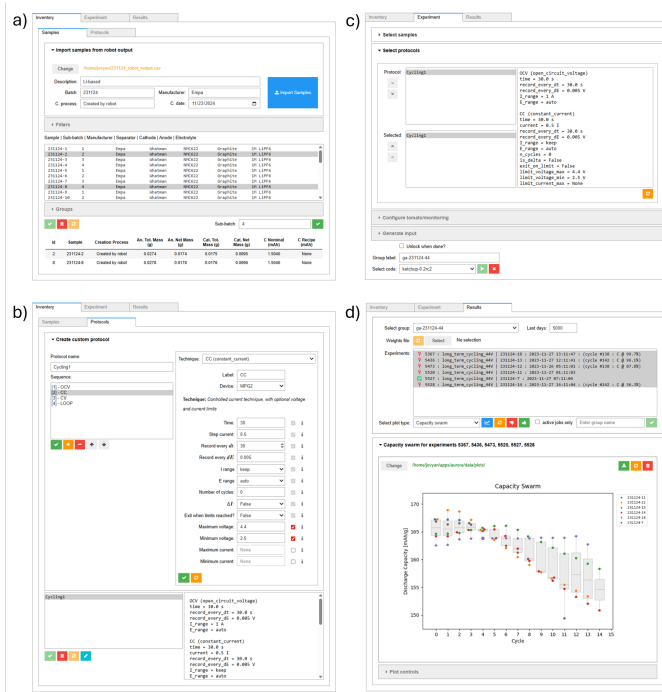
a)

Inventory | Experiment | Results

Samples | Protocols

▾ Import samples from robot output

Change /home/jovyan/231124_robot_output.csv

Description Unbased

Batch 231124 Manufacturer Empa

C. process Created by robot C. date 11/23/2024

Import Samples

▸ Filters

Sample | Sub-batch | Manufacturer | Separator | Cathode | Anode | Electrolyte

| | | | | | |
|---|---|---|---|---|---|---|
| 231124-1 | 1 | Empa | Whatman | NMC622 | Graphite | 1M LiPF6 |
| 231124-2 | 2 | Empa | Whatman | NMC622 | Graphite | 1M LiPF6 |
| 231124-3 | 1 | Empa | Whatman | NMC622 | Graphite | 1M LiPF6 |
| 231124-4 | 2 | Empa | Whatman | NMC622 | Graphite | 1M LiPF6 |
| 231124-5 | 1 | Empa | Whatman | NMC622 | Graphite | 1M LiPF6 |
| 231124-6 | 2 | Empa | Whatman | NMC622 | Graphite | 1M LiPF6 |
| 231124-7 | 1 | Empa | Whatman | NMC622 | Graphite | 1M LiPF6 |
| 231124-8 | 2 | Empa | Whatman | NMC622 | Graphite | 1M LiPF6 |
| 231124-9 | 1 | Empa | Whatman | NMC622 | Graphite | 1M LiPF6 |
| 231124-10 | 2 | Empa | Whatman | NMC622 | Graphite | 1M LiPF6 |

Sub-batch 4

▸ Groups

| Id | Sample | Creation Process | An. Tot. Mass (g) | An. Net Mass (g) | Cat. Tot. Mass (g) | Cat. Net Mass (g) | C Nominal (mAh) | C Recipe (mAh) |
|---|---|---|---|---|---|---|---|---|
| 2 | 231124-2 | Created by robot | 0.0274 | 0.0174 | 0.0179 | 0.0099 | 1.5048 | None |
| 6 | 231124-6 | Created by robot | 0.0278 | 0.0178 | 0.0179 | 0.0099 | 1.5048 | None |

b)

Inventory | Experiment | Results

Samples | Protocols

▾ Create custom protocol

Protocol name
Cycling1

Sequence:
[1] - OCV
[2] - CC
[3] - CV
[4] - LOOP

Technique: CC (constant_current)

Label: CC

Device: MPG2

Technique: Controlled current technique, with optional voltage and current limits

Time 30
Step current 0.5
Record every dt 30
Record every dE 0.005
I range keep
E range auto
Number of cycles 0
ΔT False
Exit when limits reached? False
Maximum voltage 4.4
Minimum voltage 2.5
Maximum current None
Minimum current None

Cycling1

OCV (open_circuit_voltage)
time = 30.0 s
record_every_dt = 30.0 s
record_every_dE = 0.005 V
I_range = 1 A
E_range = auto

CC (constant_current)
time = 30.0 s
current = 0.5 I
record_every_dt = 30.0 s
record_every_dE = 0.005 V
I_range = keep
E_range = auto

c)

Inventory | Experiment | Results

▸ Select samples

▾ Select protocols

Protocol: Cycling1

Selected: Cycling1

OCV (open_circuit_voltage)
time = 30.0 s
record_every_dt = 30.0 s
record_every_dE = 0.005 V
I_range = 1 A
E_range = auto

CC (constant_current)
time = 30.0 s
current = 0.5 I
record_every_dt = 30.0 s
record_every_dE = 0.005 V
I_range = keep
E_range = auto
n_cycles = 0
is_delta = False
exit_on_limit = False
limit_voltage_max = 4.4 V
limit_voltage_min = 2.5 V
limit_current_max = None

▸ Configure tomato/monitoring

▸ Generate input

Unlock when done?

Group label: ge-231124-44

Select code: ketchup-0.2rc2

d)

Inventory | Experiment | Results

Select group: ge-231124-44 Last days: 5000

Weights file Select No selection

Experiments:
5367 : long_term_cycling_44V | 231124-10 : 2023-11-27 17:11:47 : (cycle #136 : C @ 79.7%)
5436 : long_term_cycling_44V | 231124-13 : 2023-11-27 20:31:43 : (cycle #142 : C @ 99.5%)
5473 : long_term_cycling_44V | 231124-12 : 2023-11-26 05:51:01 : (cycle #136 : C @ 67.0%)
5520 : long_term_cycling_44V | 231124-11 : 2023-11-27 05:12:03
5527 : long_term_cycling_44V | 231124-1 : 2023-11-27 07:11:04
5528 : long_term_cycling_44V | 231124-7 : 2023-11-27 14:11:44 : (cycle #142 : C @ 56.7%)

Select plot type: Capacity swarm active jobs only Enter group name

▾ Capacity swarm for experiments 5367, 5436, 5473, 5520, 5527, 5528

Change /home/jovyan/apps/aurora/data/plots/

Capacity Swarm

231124-11
231124-12
231124-13
231124-14
231124-10
231124-7

Discharge Capacity [mAh/g]

170
165
160
155
150

0 1 2 3 4 5 6 7 8 9 10 11 12 13 14 15
Cycle

▸ Plot controls